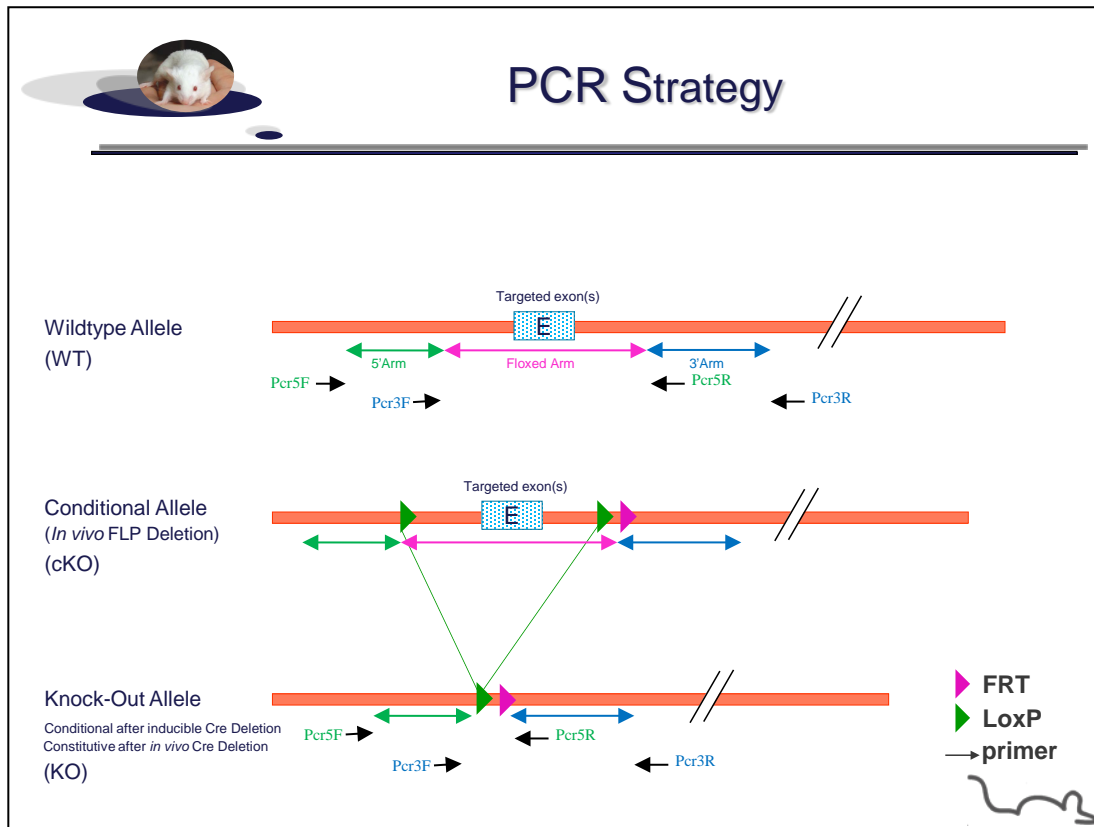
PCR Strategy

Targeted exon(s)

Wildtype Allele
(WT)

E

5'Arm

Floxed Arm

3'Arm

Pcr5F

Pcr3F

Pcr5R

Pcr3R

Targeted exon(s)

Conditional Allele
(*In vivo* FLP Deletion)
(cKO)

E

Knock-Out Allele
Conditional after inducible Cre Deletion
Constitutive after *in vivo* Cre Deletion
(KO)

Pcr5F

Pcr5R

Pcr3F

Pcr3R

FRT
LoxP
primer